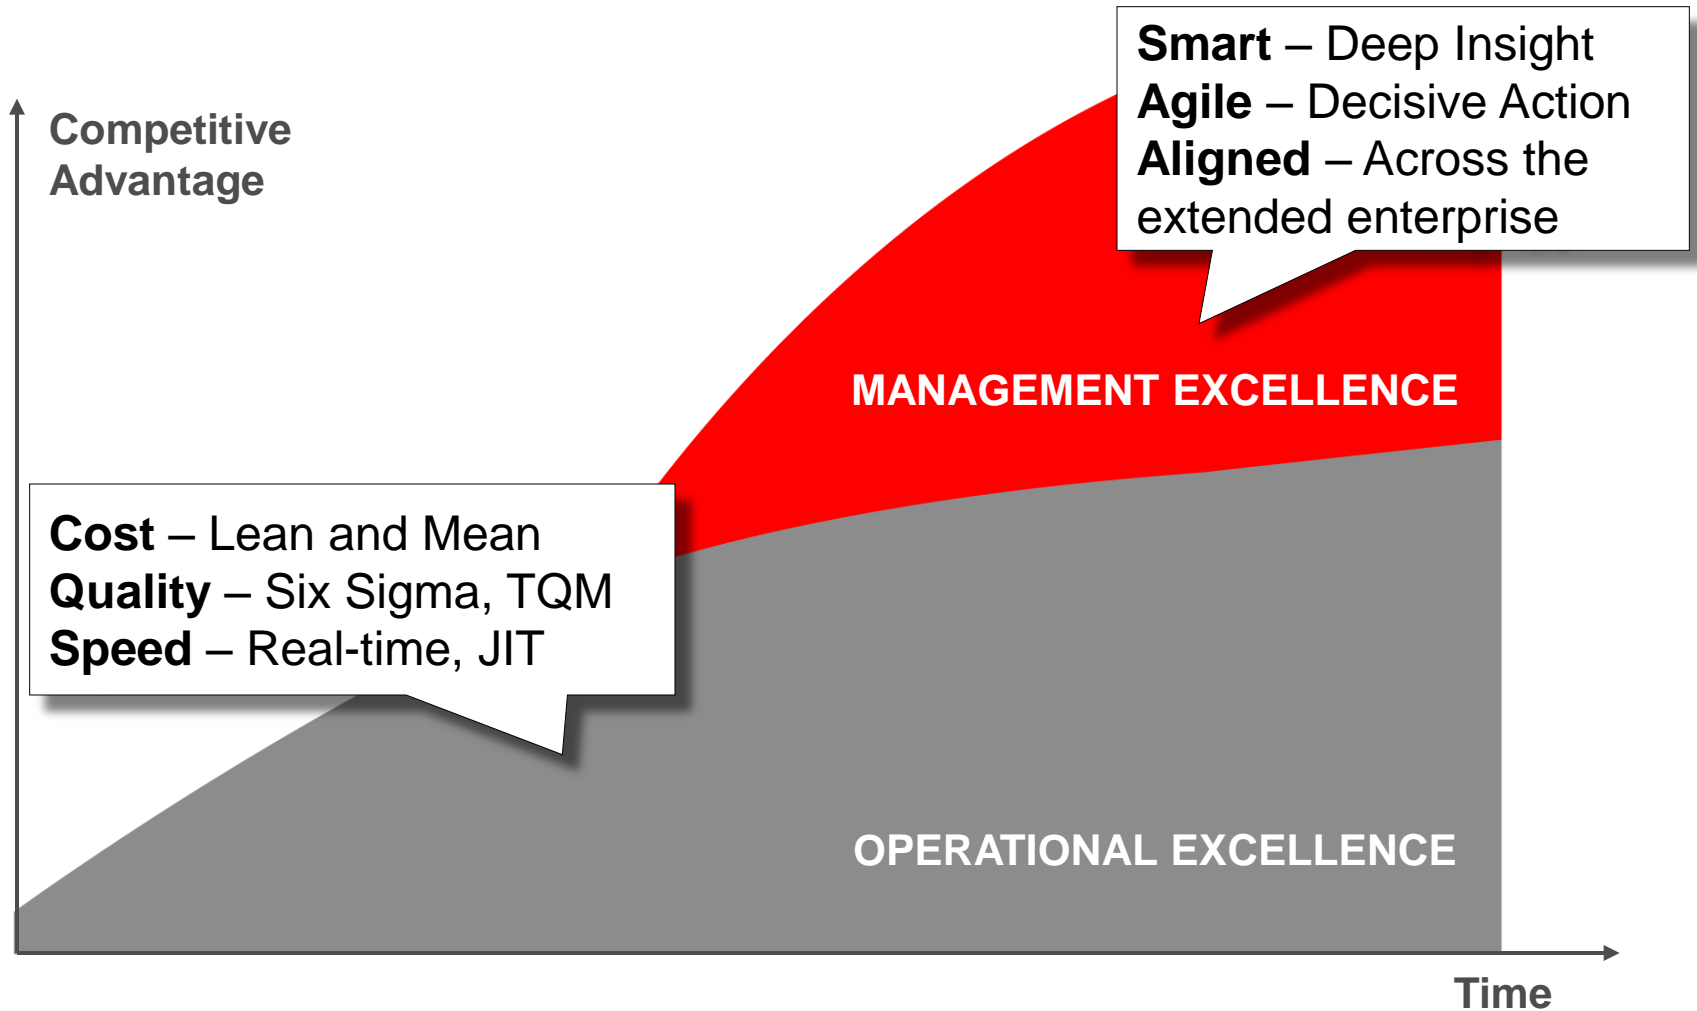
Competitive Advantage

Smart – Deep Insight
Agile – Decisive Action
Aligned – Across the extended enterprise

MANAGEMENT EXCELLENCE

Cost – Lean and Mean
Quality – Six Sigma, TQM
Speed – Real-time, JIT

OPERATIONAL EXCELLENCE

Time